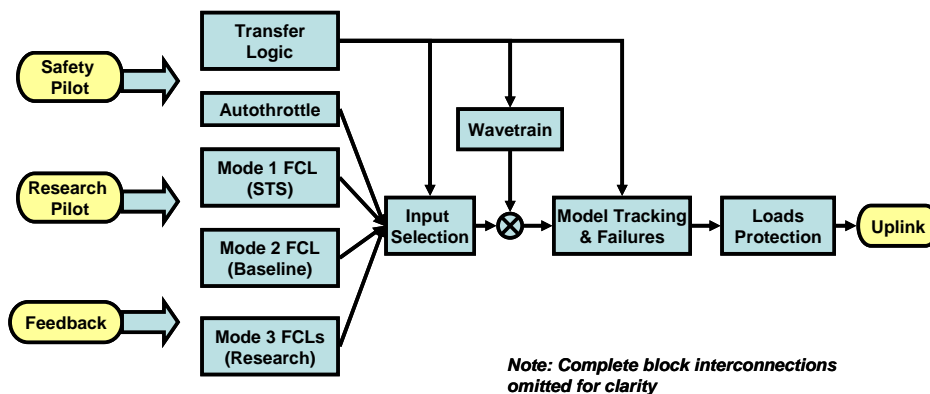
Safety Pilot

Research Pilot

Feedback

Transfer Logic

Autothrottle

Mode 1 FCL (STS)

Mode 2 FCL (Baseline)

Mode 3 FCLs (Research)

Input Selection

Wavetrain

Model Tracking & Failures

Loads Protection

Uplink

Note: Complete block interconnections omitted for clarity